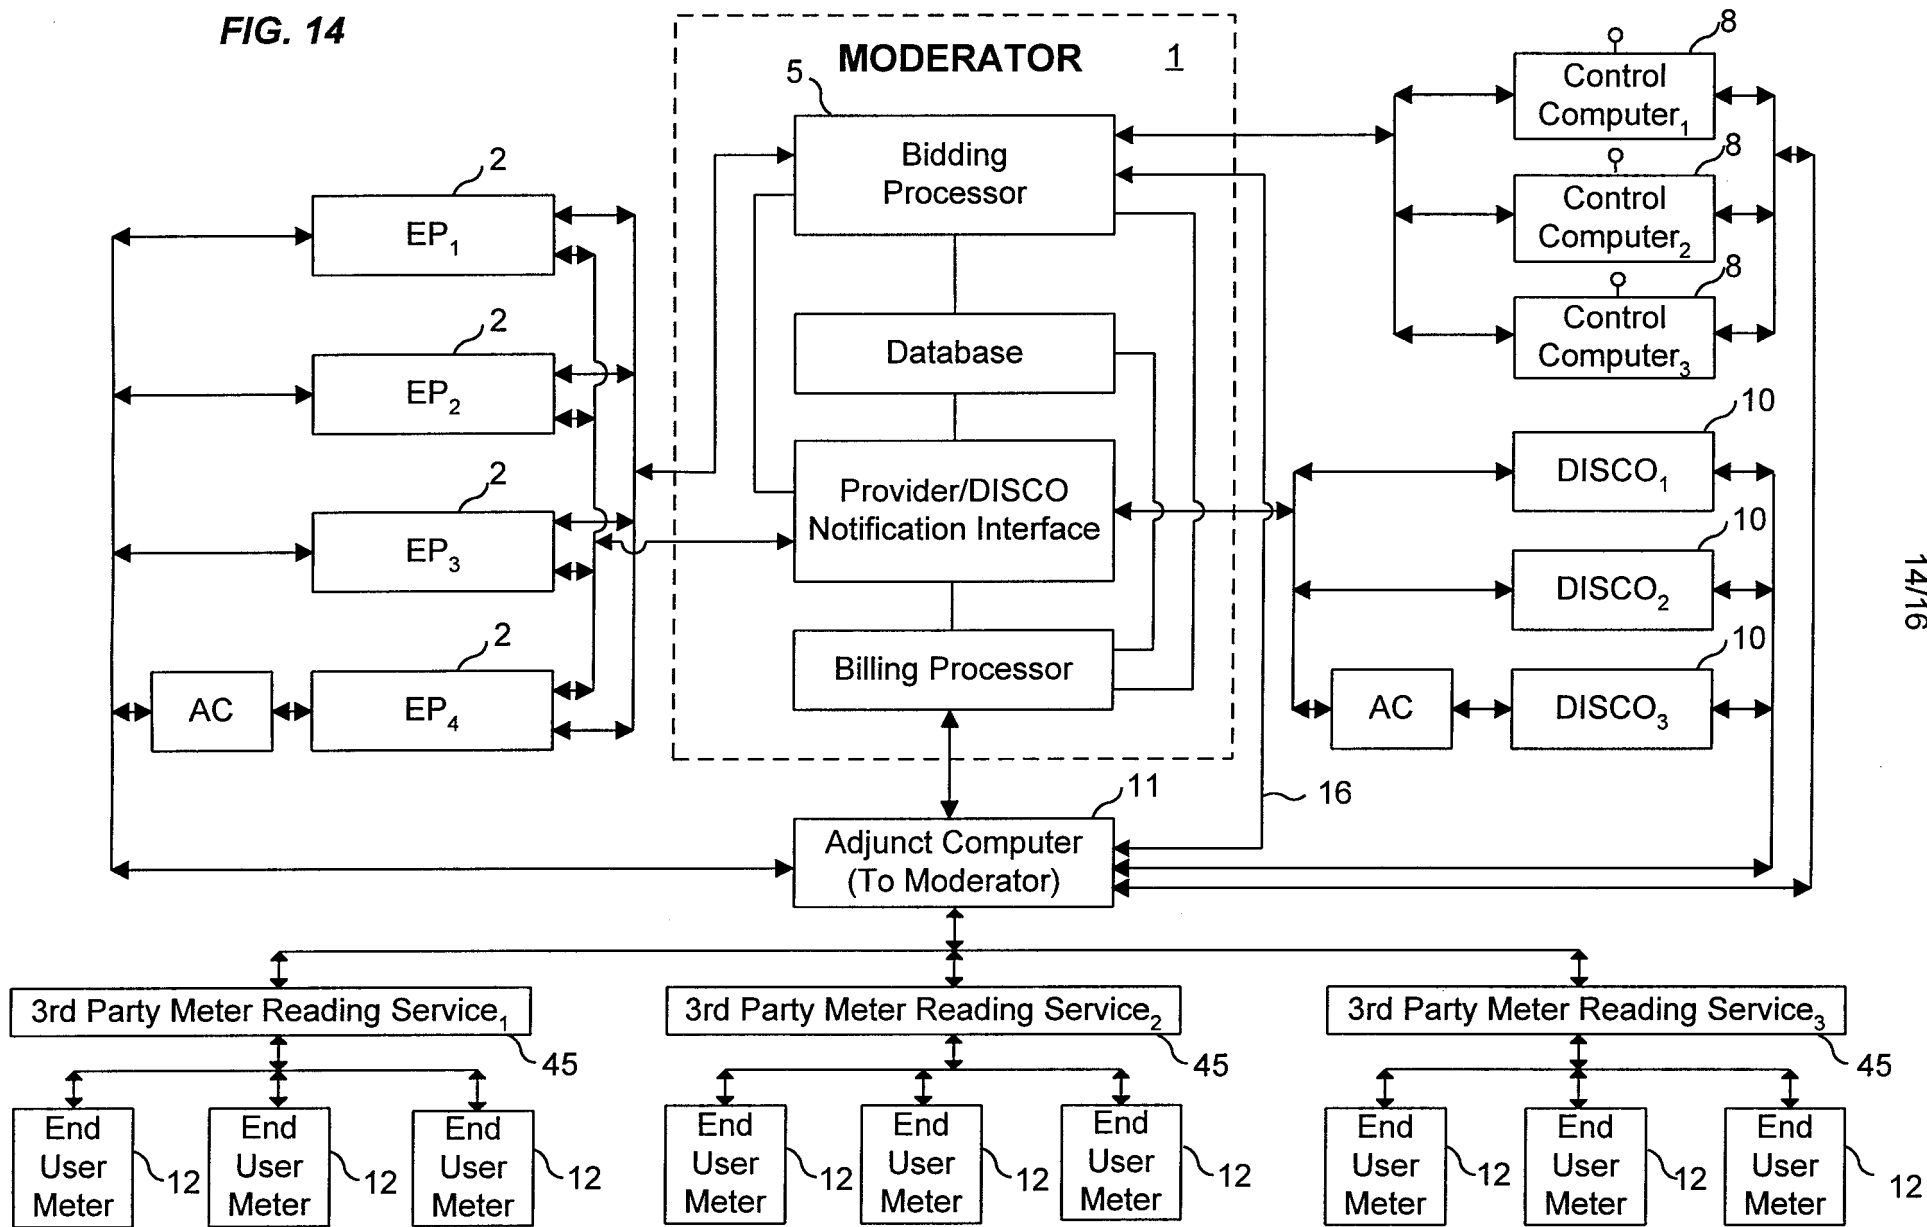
FIG. 14

MODERATOR 1

5

Bidding Processor

Database

Provider/DISCO Notification Interface

Billing Processor

2
$EP_1$

2
$EP_2$

2
$EP_3$

2
$EP_4$

AC

8
Control $Computer_1$

8
Control $Computer_2$

8
Control $Computer_3$

10
$DISCO_1$

10
$DISCO_2$

10
$DISCO_3$

AC

11
Adjunct Computer (To Moderator)

16

3rd Party Meter Reading $Service_1$
45

3rd Party Meter Reading $Service_2$
45

3rd Party Meter Reading $Service_3$
45

End User Meter 12

End User Meter 12

End User Meter 12

End User Meter 12

End User Meter 12

End User Meter 12

End User Meter 12

End User Meter 12

End User Meter 12

14/16